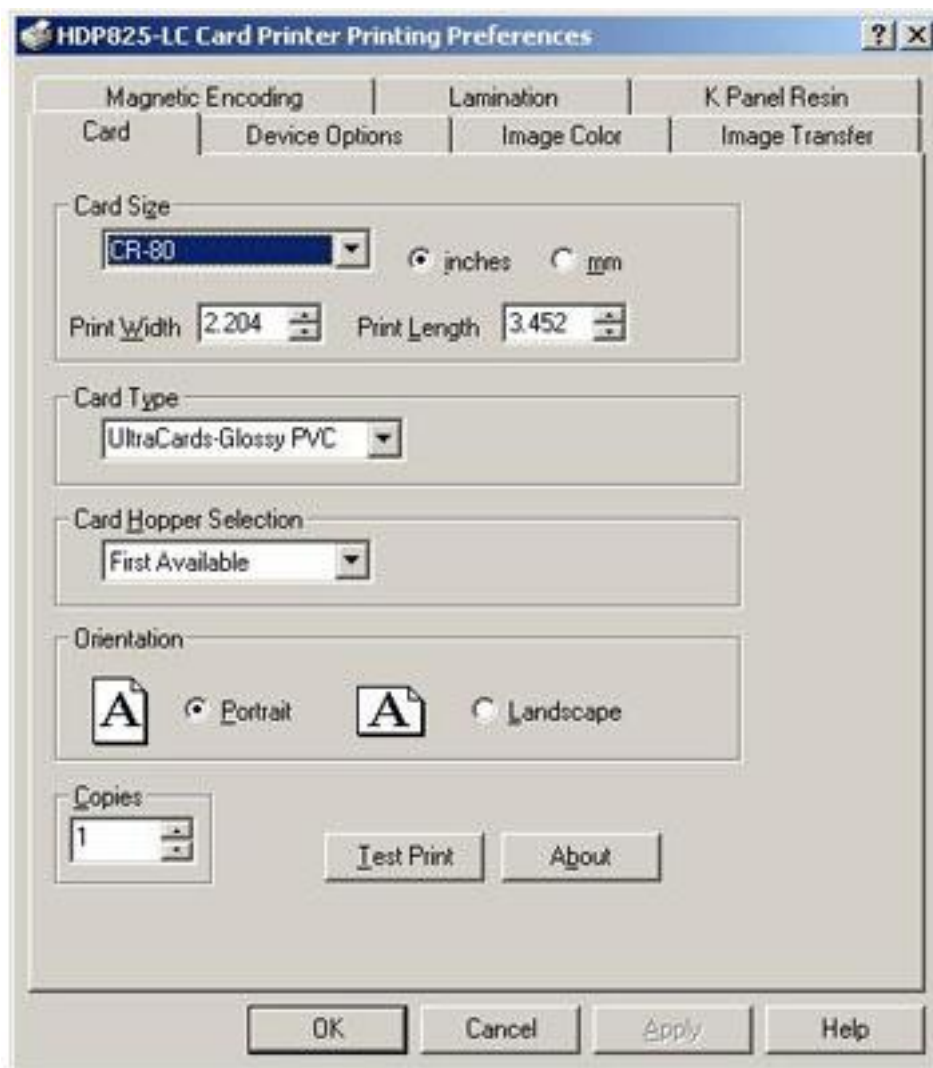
HDP825-LC Card Printer Printing Preferences

?

Magnetic Encoding
Lamination
K Panel Resin
Card
Device Options
Image Color
Image Transfer

Card Size
CR-80
inches
mm
Print Width 2.204
Print Length 3.452

Card Type
UltraCards-Glossy PVC

Card Hopper Selection
First Available

Orientation
A Portrait
A Landscape

Copies
1

Test Print
About

OK
Cancel
Apply
Help